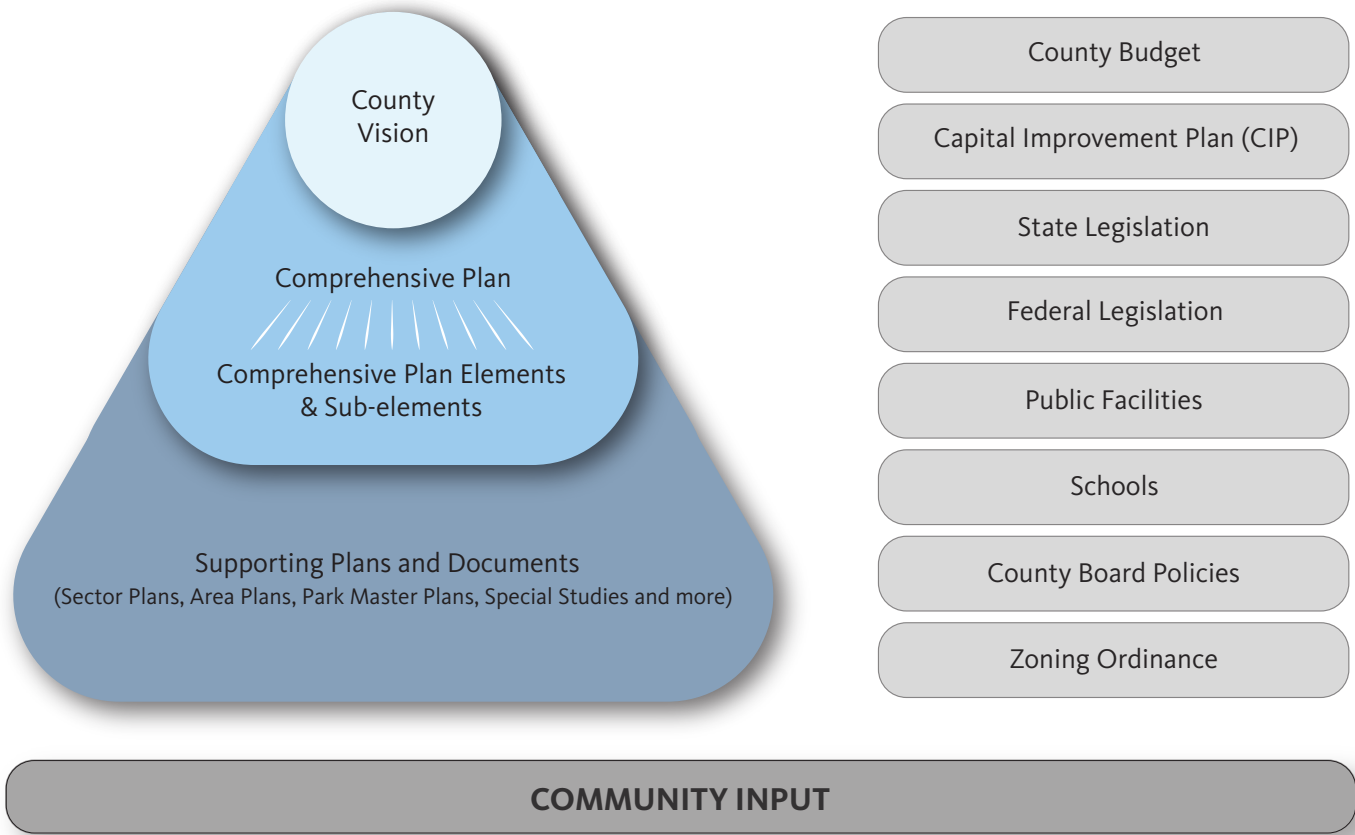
County Vision

Comprehensive Plan

Comprehensive Plan Elements & Sub-elements

Supporting Plans and Documents
(Sector Plans, Area Plans, Park Master Plans, Special Studies and more)

County Budget

Capital Improvement Plan (CIP)

State Legislation

Federal Legislation

Public Facilities

Schools

County Board Policies

Zoning Ordinance

COMMUNITY INPUT